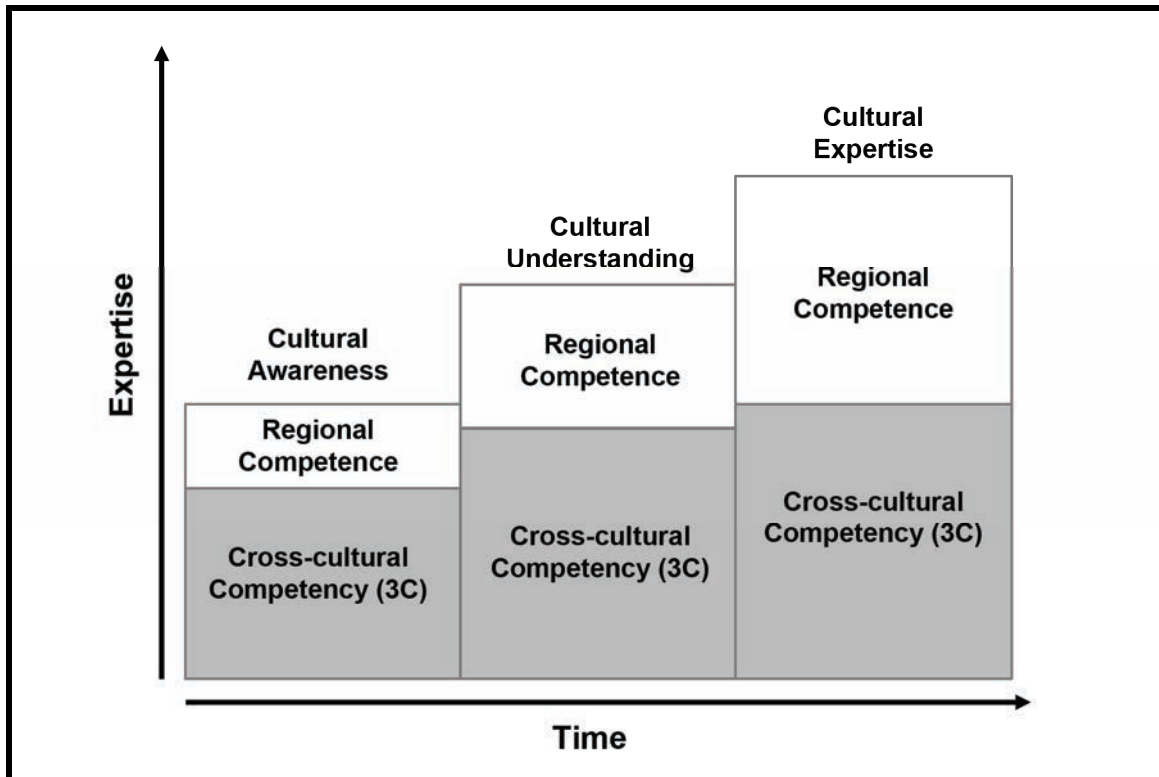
Expertise

Cultural Awareness

Regional Competence

Cross-cultural Competency (3C)

Cultural Understanding

Regional Competence

Cross-cultural Competency (3C)

Cultural Expertise

Regional Competence

Cross-cultural Competency (3C)

Time